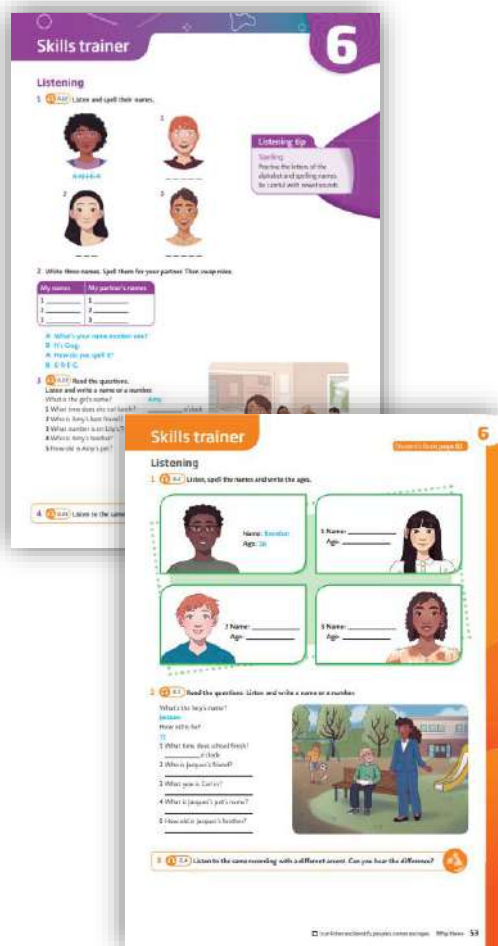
Skills trainer

6

Listening

1 Listen and spell their names.

A-N-I-K-A

1

2

3

Listening tip

Spelling
Practise the letters of the alphabet and spelling names. Be careful with vowel sounds.

2 Write three names. Spell them for your partner. Then swap roles.

| My names | My partner's names |
|---|---|
| 1 | 1 |
| 2 | 2 |
| 3 | 3 |

A What's your name number one?
B It's Greg.
A How do you spell it?
B G-R-E-G.

3 Read the questions. Listen and write a name or a number.

What is the girl's name? Amy
1 What time does she eat lunch? ________ o'clock
2 Who is Amy's best friend?
3 What number is on Lily's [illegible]
4 Who is Amy's teacher?
5 How old is Amy's pet?

4 Listen to the same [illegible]

Skills trainer

6

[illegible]

Listening

1 Listen, spell the names and write the ages.

Name: Brendan
Age: 16

1 Name: ________
Age: ________

2 Name: ________
Age: ________

3 Name: ________
Age: ________

2 Read the questions. Listen and write a name or a number.

What's the boy's name?
Jacques
How old is he?
11
1 What time does school finish? ________ o'clock
2 Who is Jacques's friend?
3 What year is Carlo?
4 What is Jacques's pet's name?
5 How old is Jacques's brother?

3 Listen to the same recording with a different accent. Can you hear the difference?

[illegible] 53